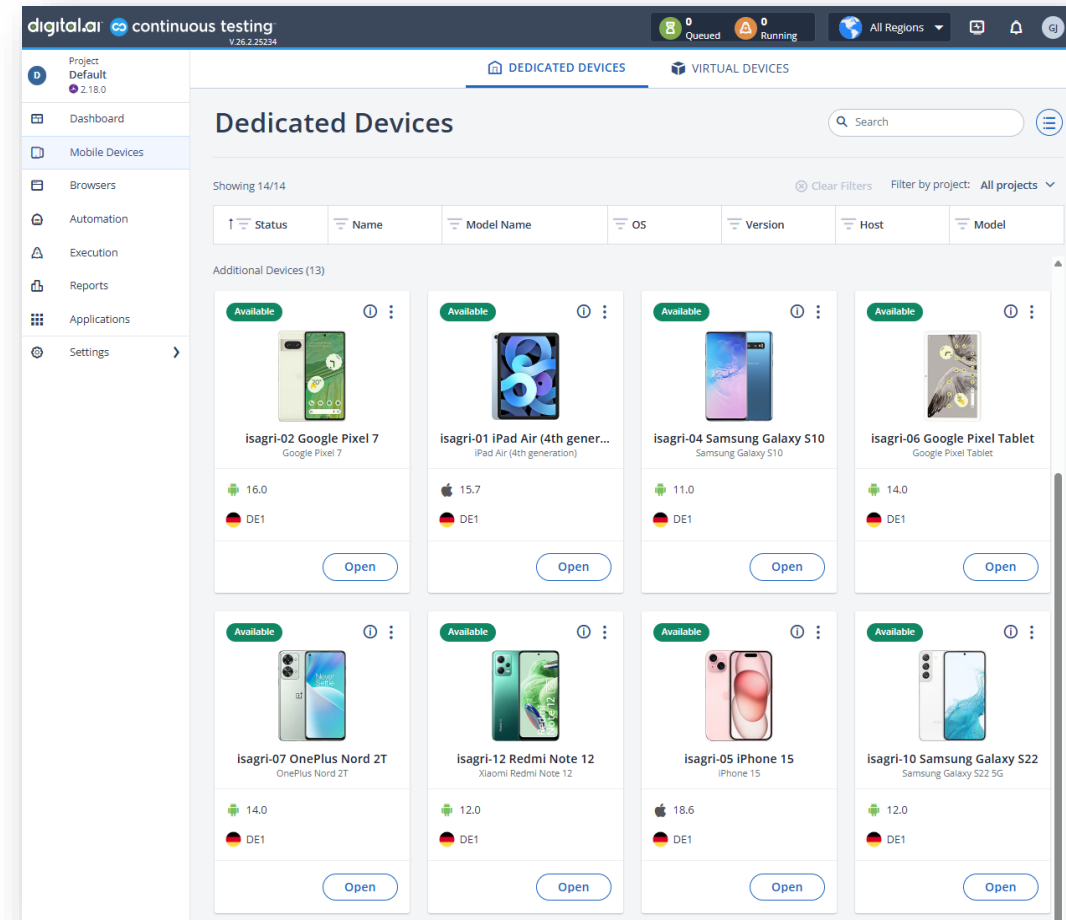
digital.ai continuous testing
V.26.2.25234

0 Queued
0 Running
All Regions
GJ

D Project Default 2.18.0

Dashboard
Mobile Devices
Browsers
Automation
Execution
Reports
Applications
Settings

DEDICATED DEVICES
VIRTUAL DEVICES

Dedicated Devices

Search

Showing 14/14
Clear Filters
Filter by project: All projects

| Status | Name | Model Name | OS | Version | Host | Model |
|---|---|---|---|---|---|---|

Additional Devices (13)

Available
isagri-02 Google Pixel 7
Google Pixel 7
16.0
DE1
Open

Available
isagri-01 iPad Air (4th gener...
iPad Air (4th generation)
15.7
DE1
Open

Available
isagri-04 Samsung Galaxy S10
Samsung Galaxy S10
11.0
DE1
Open

Available
isagri-06 Google Pixel Tablet
Google Pixel Tablet
14.0
DE1
Open

Available
isagri-07 OnePlus Nord 2T
OnePlus Nord 2T
14.0
DE1
Open

Available
isagri-12 Redmi Note 12
Xiaomi Redmi Note 12
12.0
DE1
Open

Available
isagri-05 iPhone 15
iPhone 15
18.6
DE1
Open

Available
isagri-10 Samsung Galaxy S22
Samsung Galaxy S22 5G
12.0
DE1
Open